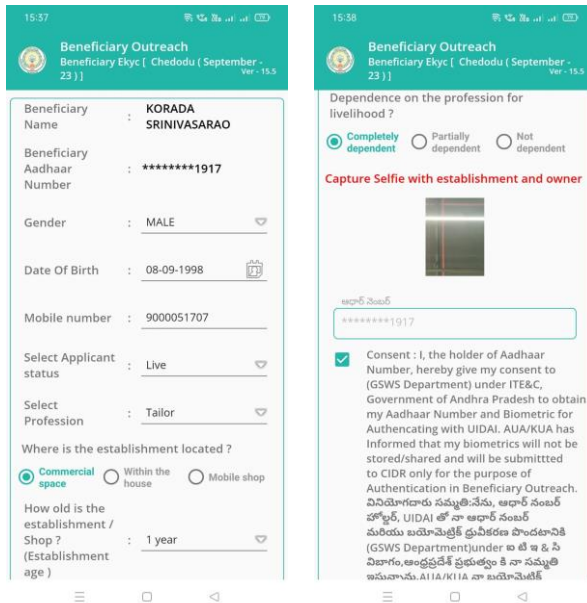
15:37

Beneficiary Outreach
Beneficiary Ekyc [ Chedodu ( September - 23 ) ]
Ver - 15.5

Beneficiary Name : KORADA SRINIVASARAO

Beneficiary Aadhaar Number : ********1917

Gender : MALE

Date Of Birth : 08-09-1998

Mobile number : 9000051707

Select Applicant status : Live

Select Profession : Tailor

Where is the establishment located ?

Commercial space
Within the house
Mobile shop

How old is the establishment / Shop ? (Establishment age ) : 1 year

15:38

Beneficiary Outreach
Beneficiary Ekyc [ Chedodu ( September - 23 ) ]
Ver - 15.5

Dependence on the profession for livelihood ?

Completely dependent
Partially dependent
Not dependent

Capture Selfie with establishment and owner

ఆధార్ నెంబర్
********1917

Consent : I, the holder of Aadhaar Number, hereby give my consent to (GSWS Department) under ITE&C, Government of Andhra Pradesh to obtain my Aadhaar Number and Biometric for Authencating with UIDAI. AUA/KUA has Informed that my biometrics will not be stored/shared and will be submittted to CIDR only for the purpose of Authentication in Beneficiary Outreach. వినియోగదారు సమ్మతి:నేను, ఆధార్ నంబర్ హోల్డర్, UIDAI తో నా ఆధార్ నంబర్ మరియు బయోమెట్రిక్ ద్రువీకరణ పొందటానికి (GSWS Department)under ఐ టి ఇ & సి విభాగం,ఆంధ్రప్రదేశ్ ప్రభుత్వం కి నా సమ్మతి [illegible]